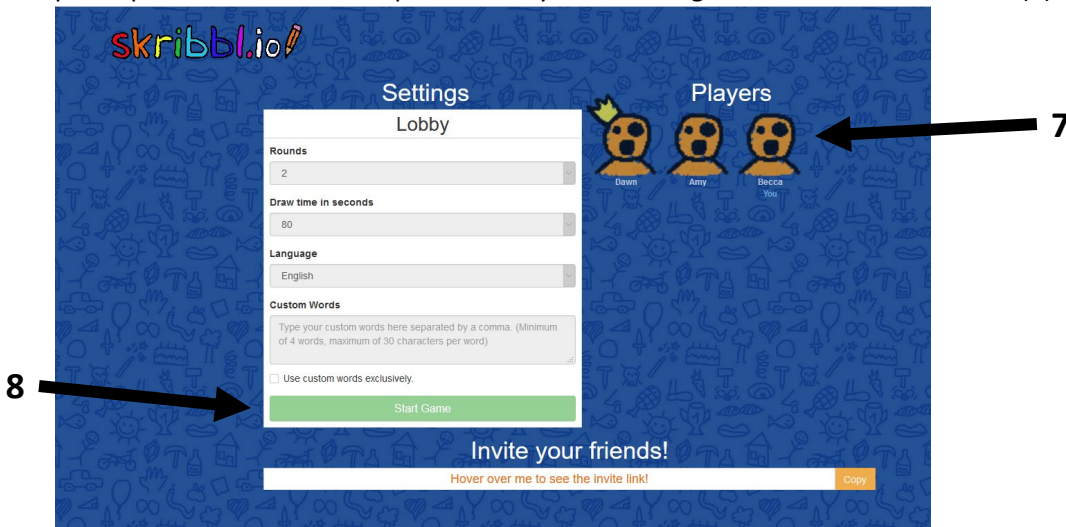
skribbl.io

Settings

Lobby

Rounds

2

Draw time in seconds

80

Language

English

Custom Words

Type your custom words here separated by a comma. (Minimum of 4 words, maximum of 30 characters per word)

Use custom words exclusively.

Start Game

Players

Dawn

Amy

Becca
You

7

8

Invite your friends!

Hover over me to see the invite link!

Copy